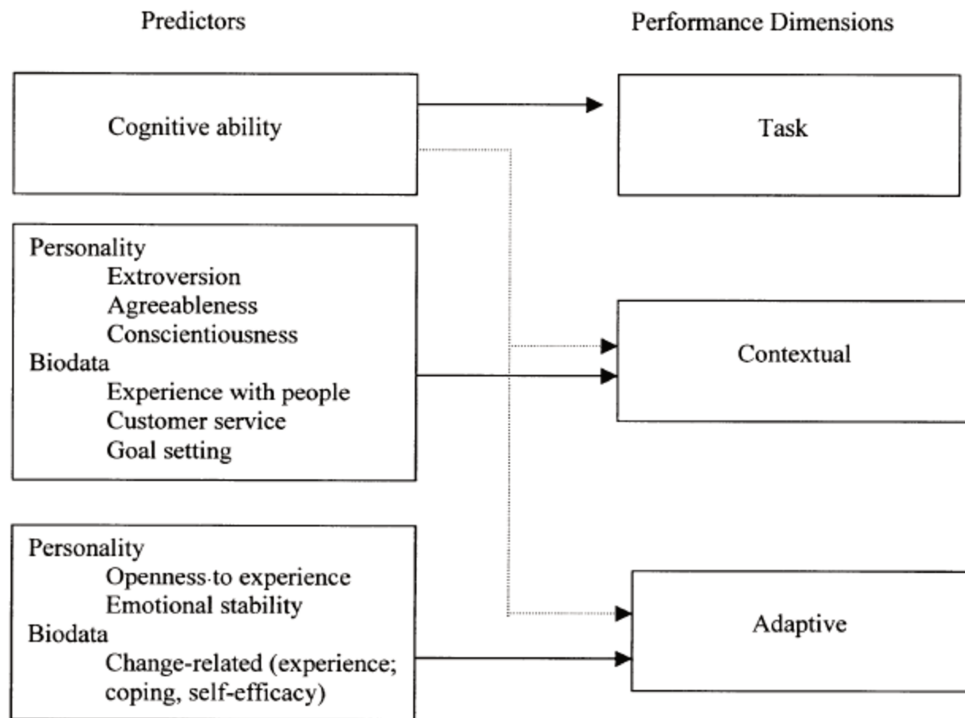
Predictors

Performance Dimensions

Cognitive ability

Task

Personality
Extroversion
Agreeableness
Conscientiousness
Biodata
Experience with people
Customer service
Goal setting

Contextual

Personality
Openness to experience
Emotional stability
Biodata
Change-related (experience; coping, self-efficacy)

Adaptive